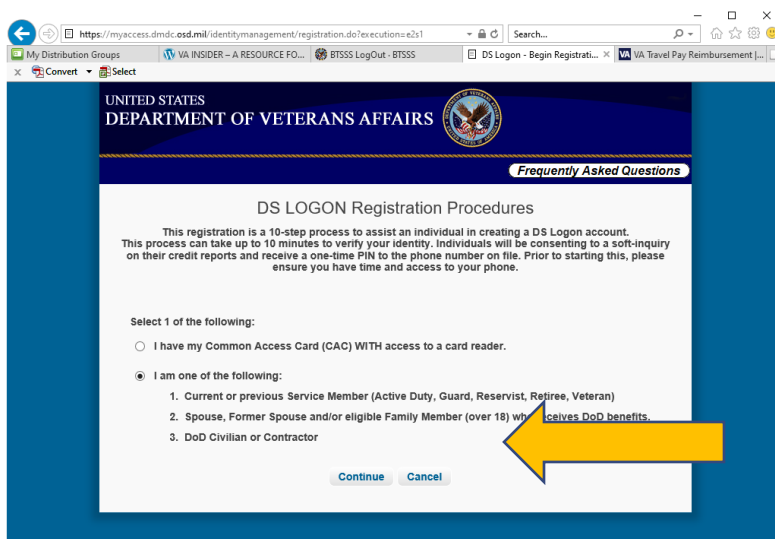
https://myaccess.dmdc.osd.mil/identitymanagement/registration.do?execution=e2s1

Search...

My Distribution Groups | VA INSIDER – A RESOURCE FO... | BTSSS LogOut - BTSSS | DS Logon - Begin Registrati... | VA Travel Pay Reimbursement |...

Convert | Select

UNITED STATES
DEPARTMENT OF VETERANS AFFAIRS

Frequently Asked Questions

DS LOGON Registration Procedures

This registration is a 10-step process to assist an individual in creating a DS Logon account. This process can take up to 10 minutes to verify your identity. Individuals will be consenting to a soft-inquiry on their credit reports and receive a one-time PIN to the phone number on file. Prior to starting this, please ensure you have time and access to your phone.

Select 1 of the following:

I have my Common Access Card (CAC) WITH access to a card reader.

I am one of the following:

1. Current or previous Service Member (Active Duty, Guard, Reservist, Retiree, Veteran)

2. Spouse, Former Spouse and/or eligible Family Member (over 18) wh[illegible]ceives DoD benefits.

3. DoD Civilian or Contractor

Continue | Cancel